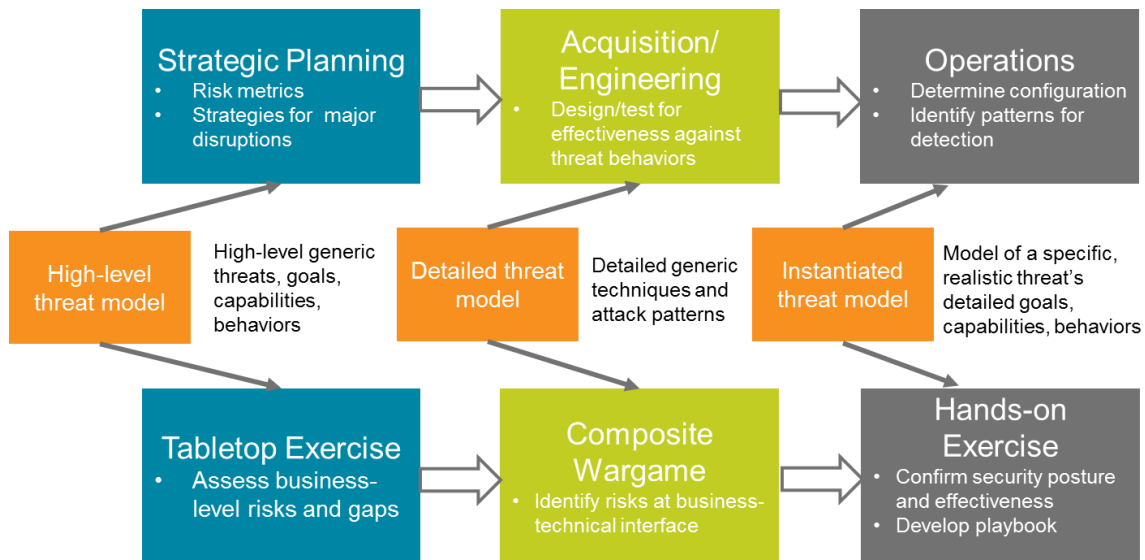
Strategic Planning
• Risk metrics
• Strategies for major disruptions

Acquisition/ Engineering
• Design/test for effectiveness against threat behaviors

Operations
• Determine configuration
• Identify patterns for detection

High-level threat model

High-level generic threats, goals, capabilities, behaviors

Detailed threat model

Detailed generic techniques and attack patterns

Instantiated threat model

Model of a specific, realistic threat's detailed goals, capabilities, behaviors

Tabletop Exercise
• Assess business-level risks and gaps

Composite Wargame
• Identify risks at business-technical interface

Hands-on Exercise
• Confirm security posture and effectiveness
• Develop playbook